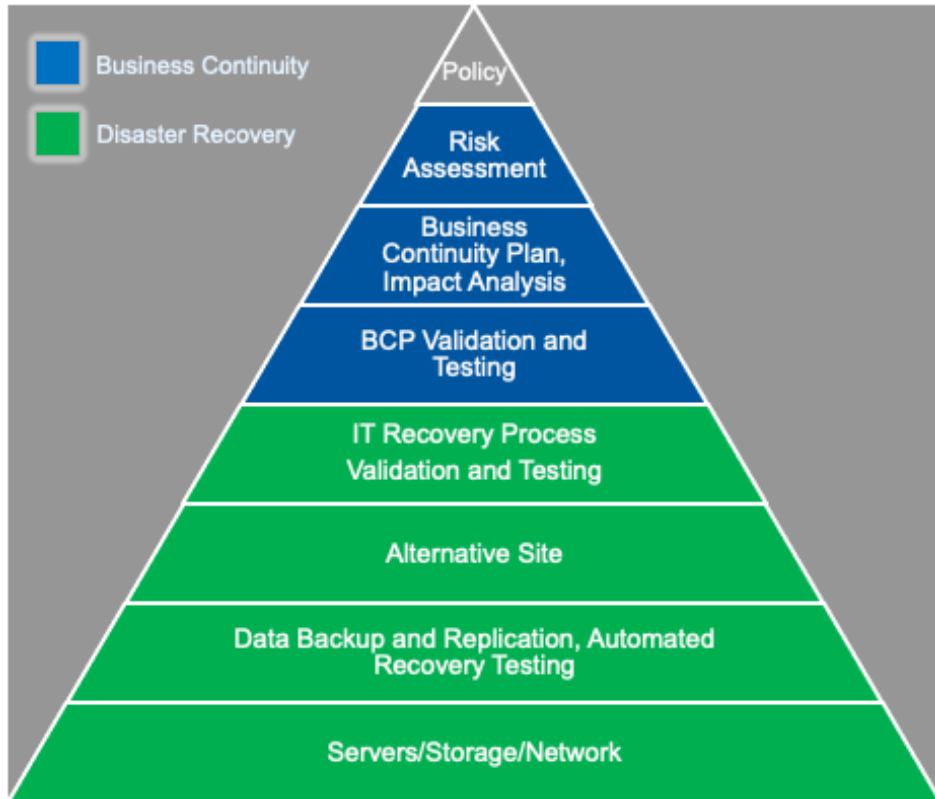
Business Continuity

Disaster Recovery

Policy

Risk Assessment

Business Continuity Plan, Impact Analysis

BCP Validation and Testing

IT Recovery Process Validation and Testing

Alternative Site

Data Backup and Replication, Automated Recovery Testing

Servers/Storage/Network